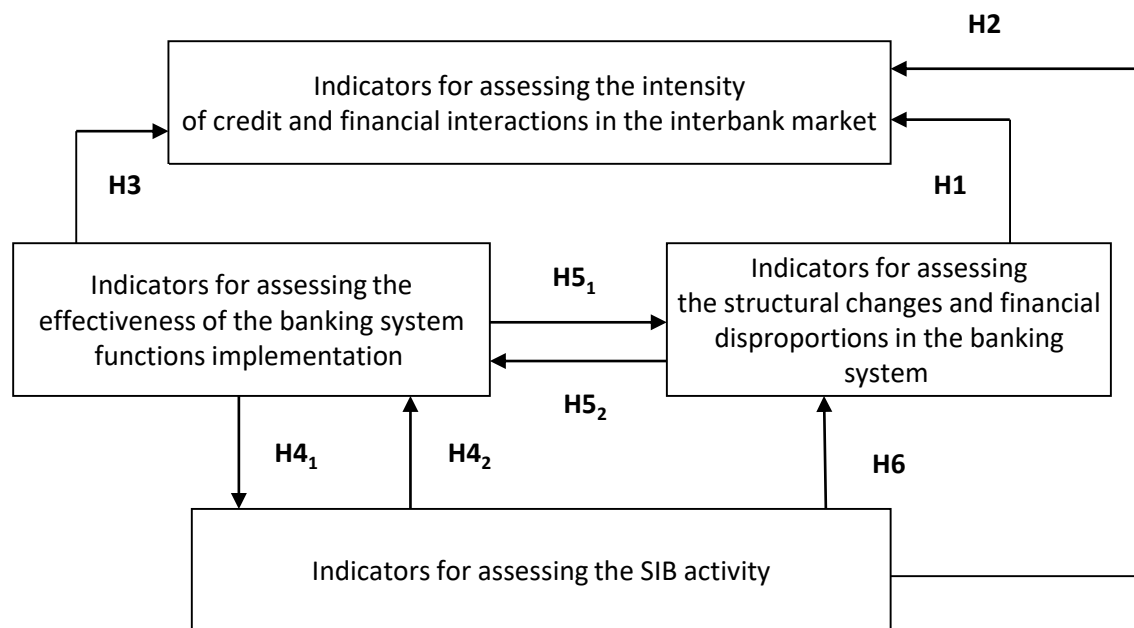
H2

Indicators for assessing the intensity of credit and financial interactions in the interbank market

H3

H1

Indicators for assessing the effectiveness of the banking system functions implementation

$H5_1$

Indicators for assessing the structural changes and financial disproportions in the banking system

$H5_2$

$H4_1$

$H4_2$

H6

Indicators for assessing the SIB activity